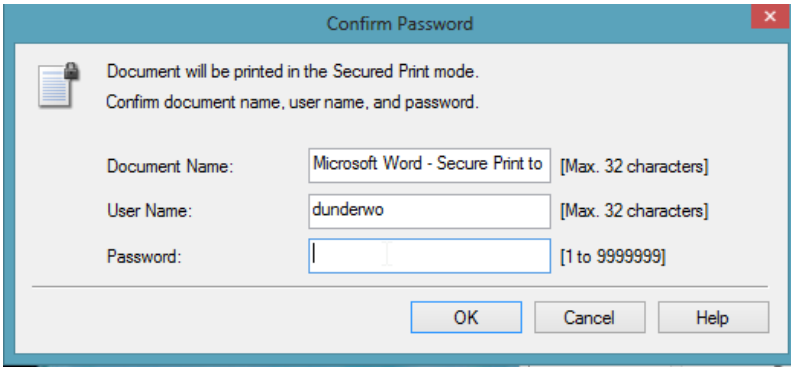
Confirm Password

Document will be printed in the Secured Print mode.
Confirm document name, user name, and password.

Document Name: Microsoft Word - Secure Print to [Max. 32 characters]

User Name: dunderwo [Max. 32 characters]

Password: [1 to 9999999]

OK Cancel Help